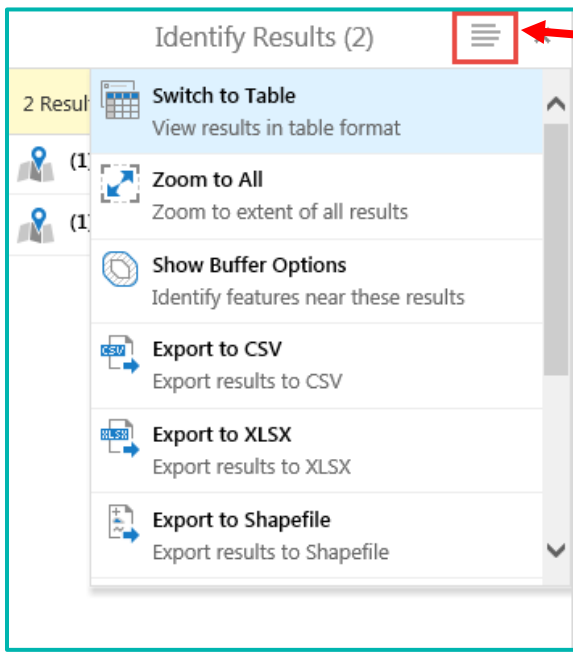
Identify Results (2)

2 Resul

(1)

(1)

Switch to Table
View results in table format

Zoom to All
Zoom to extent of all results

Show Buffer Options
Identify features near these results

CSV
Export to CSV
Export results to CSV

XLSX
Export to XLSX
Export results to XLSX

Export to Shapefile
Export results to Shapefile